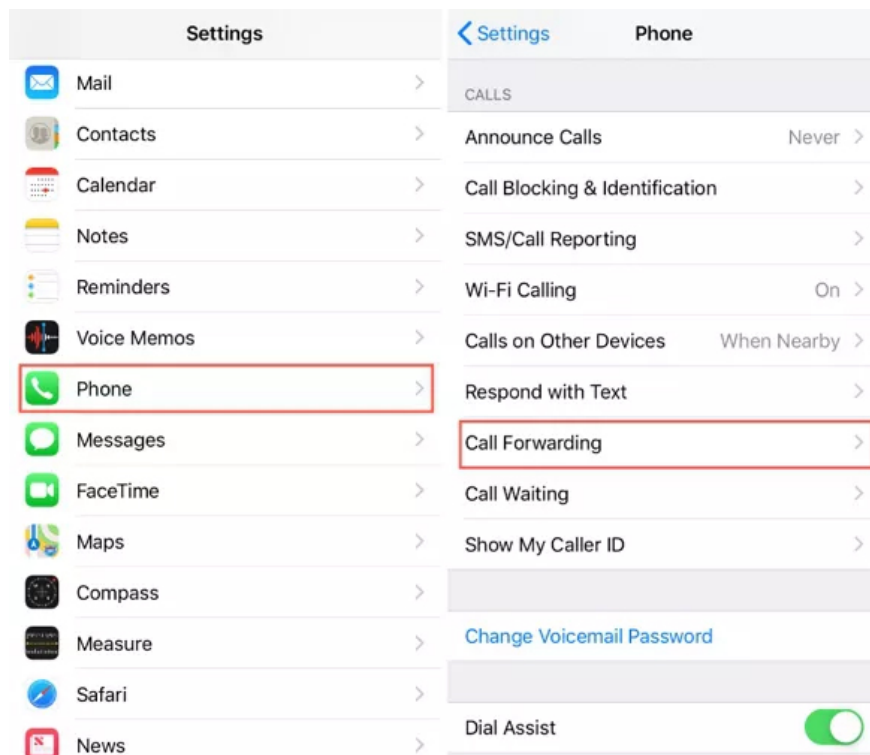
Settings

Mail
Contacts
Calendar
Notes
Reminders
Voice Memos
Phone
Messages
FaceTime
Maps
Compass
Measure
Safari
News

Settings Phone

CALLS
Announce Calls Never
Call Blocking & Identification
SMS/Call Reporting
Wi-Fi Calling On
Calls on Other Devices When Nearby
Respond with Text
Call Forwarding
Call Waiting
Show My Caller ID

Change Voicemail Password

Dial Assist